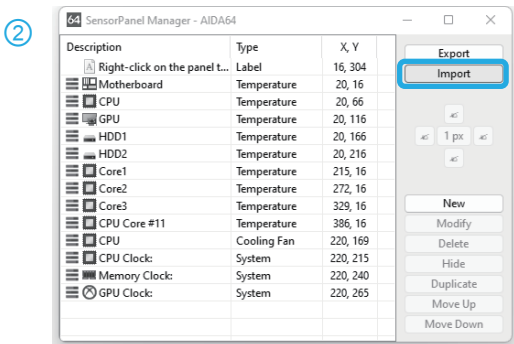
②

64 SensorPanel Manager - AIDA64

| Description | Type | X, Y |
|---|---|---|
| Right-click on the panel t... | Label | 16, 304 |
| Motherboard | Temperature | 20, 16 |
| CPU | Temperature | 20, 66 |
| GPU | Temperature | 20, 116 |
| HDD1 | Temperature | 20, 166 |
| HDD2 | Temperature | 20, 216 |
| Core1 | Temperature | 215, 16 |
| Core2 | Temperature | 272, 16 |
| Core3 | Temperature | 329, 16 |
| CPU Core #11 | Temperature | 386, 16 |
| CPU | Cooling Fan | 220, 169 |
| CPU Clock: | System | 220, 215 |
| Memory Clock: | System | 220, 240 |
| GPU Clock: | System | 220, 265 |

Export
Import
1 px
New
Modify
Delete
Hide
Duplicate
Move Up
Move Down